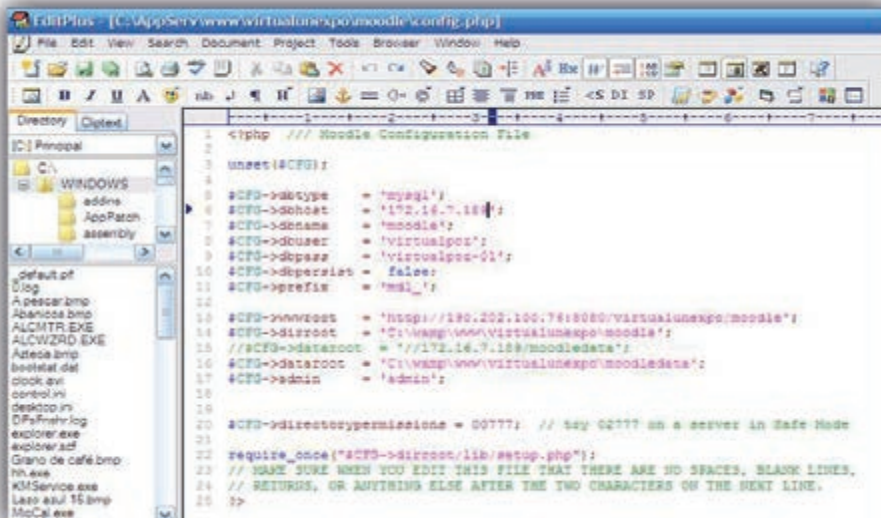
EditPlus - [C:\AppServ\www\virtualunexpo\moodle\config.php]

File Edit View Search Document Project Tools Browser Window Help

Directory Cliptext

[C:] Principal

C:\
WINDOWS
addins
AppPatch
assembly

_default.pif
0.log
A pescar.bmp
Abanicos.bmp
ALCMTR.EXE
ALCWZRD.EXE
Azteca.bmp
bootstat.dat
clock.avi
control.ini
desktop.ini
DPaFrnhr.log
explorer.exe
explorer.scf
Grano de café.bmp
hh.exe
KMService.exe
Lazo azul 16.bmp
MoCal.exe

1 <?php /// Moodle Configuration File
2
3 unset($CFG);
4
5 $CFG->dbtype = 'mysql';
6 $CFG->dbhost = '172.16.7.169';
7 $CFG->dbname = 'moodle';
8 $CFG->dbuser = 'virtualpoz';
9 $CFG->dbpass = 'virtualpoz-01';
10 $CFG->dbpersist = false;
11 $CFG->prefix = 'mdl_';
12
13 $CFG->wwwroot = 'http://190.202.100.76:8080/virtualunexpo/moodle';
14 $CFG->dirroot = 'C:\wamp\www\virtualunexpo\moodle';
15 //$CFG->dataroot = '//172.16.7.169/moodledata';
16 $CFG->dataroot = 'C:\wamp\www\virtualunexpo\moodledata';
17 $CFG->admin = 'admin';
18
19
20 $CFG->directorypermissions = 00777; // try 02777 on a server in Safe Mode
21
22 require_once("$CFG->dirroot/lib/setup.php");
23 // MAKE SURE WHEN YOU EDIT THIS FILE THAT THERE ARE NO SPACES, BLANK LINES,
24 // RETURNS, OR ANYTHING ELSE AFTER THE TWO CHARACTERS ON THE NEXT LINE.
25 ?>